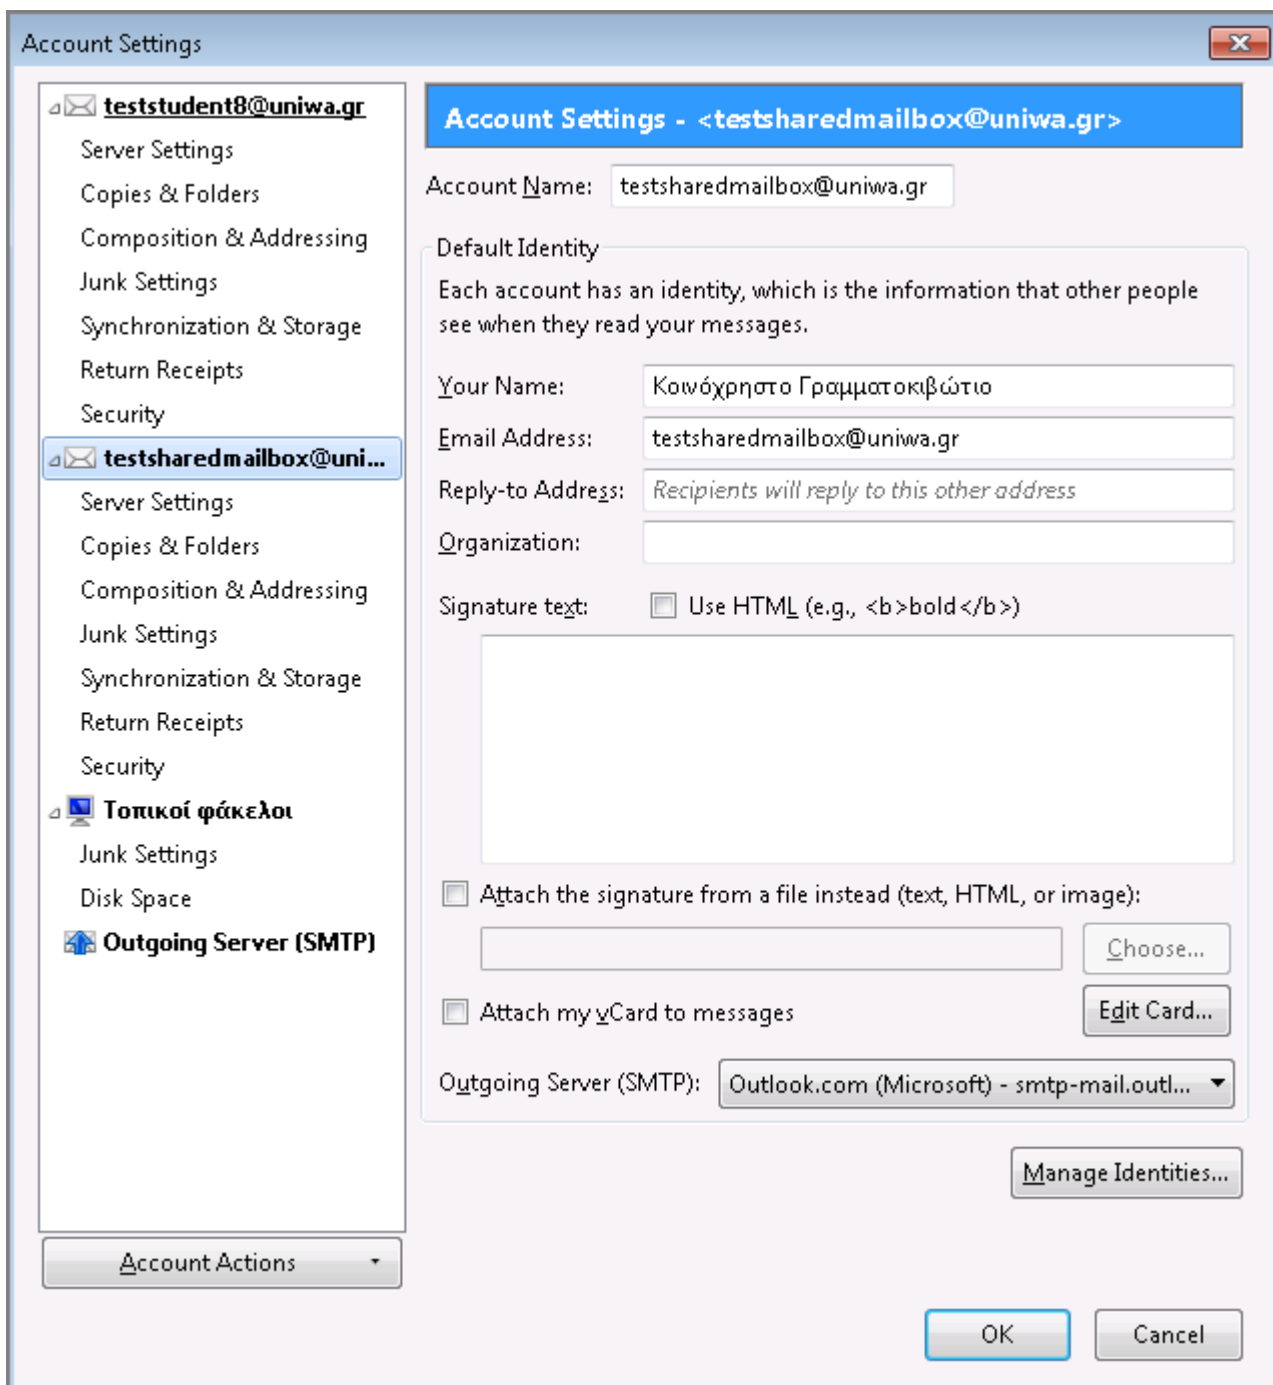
Account Settings

teststudent8@uniwa.gr
Server Settings
Copies & Folders
Composition & Addressing
Junk Settings
Synchronization & Storage
Return Receipts
Security
testsharedmailbox@uni...
Server Settings
Copies & Folders
Composition & Addressing
Junk Settings
Synchronization & Storage
Return Receipts
Security
Τοπικοί φάκελοι
Junk Settings
Disk Space
Outgoing Server (SMTP)

Account Actions

Account Settings - <testsharedmailbox@uniwa.gr>

Account Name: testsharedmailbox@uniwa.gr

Default Identity

Each account has an identity, which is the information that other people see when they read your messages.

Your Name: Κοινόχρηστο Γραμματοκιβώτιο
Email Address: testsharedmailbox@uniwa.gr
Reply-to Address: Recipients will reply to this other address
Organization:

Signature text: Use HTML (e.g., <b>bold</b>)

Attach the signature from a file instead (text, HTML, or image):
Choose...

Attach my vCard to messages
Edit Card...

Outgoing Server (SMTP): Outlook.com (Microsoft) - smtp-mail.outl...

Manage Identities...

OK
Cancel